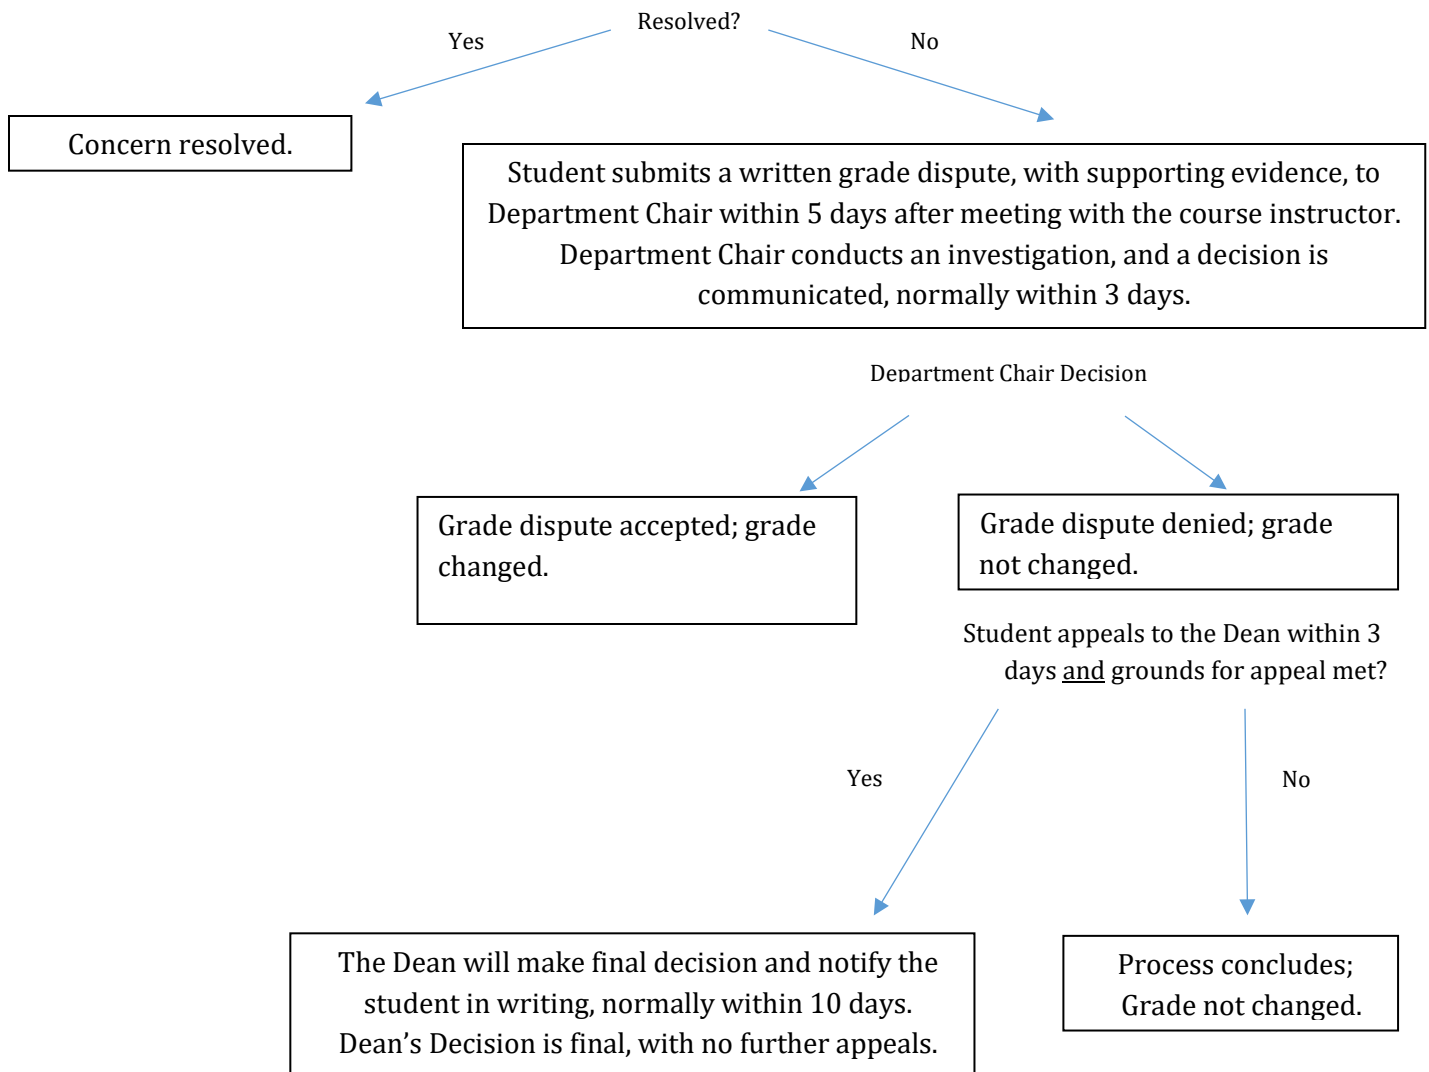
Resolved?

Yes

No

Concern resolved.

Student submits a written grade dispute, with supporting evidence, to Department Chair within 5 days after meeting with the course instructor. Department Chair conducts an investigation, and a decision is communicated, normally within 3 days.

Department Chair Decision

Grade dispute accepted; grade changed.

Grade dispute denied; grade not changed.

Student appeals to the Dean within 3 days and grounds for appeal met?

Yes

No

The Dean will make final decision and notify the student in writing, normally within 10 days. Dean's Decision is final, with no further appeals.

Process concludes; Grade not changed.